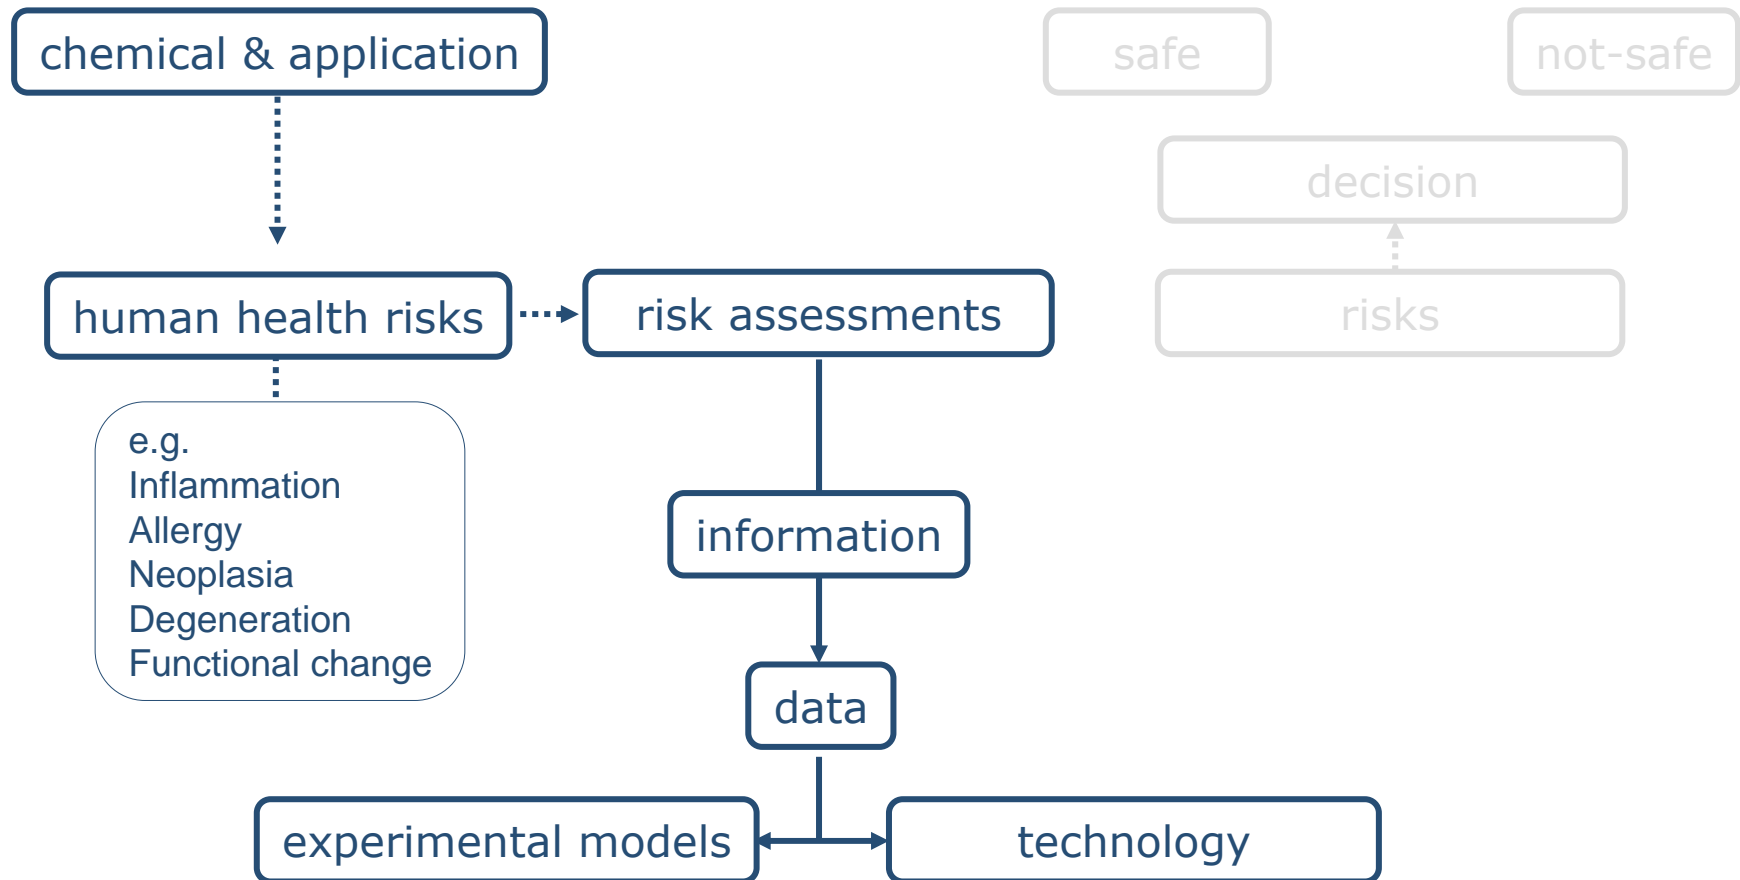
chemical & application

safe

not-safe

decision

human health risks

risk assessments

risks

e.g.
Inflammation
Allergy
Neoplasia
Degeneration
Functional change

information

data

experimental models

technology